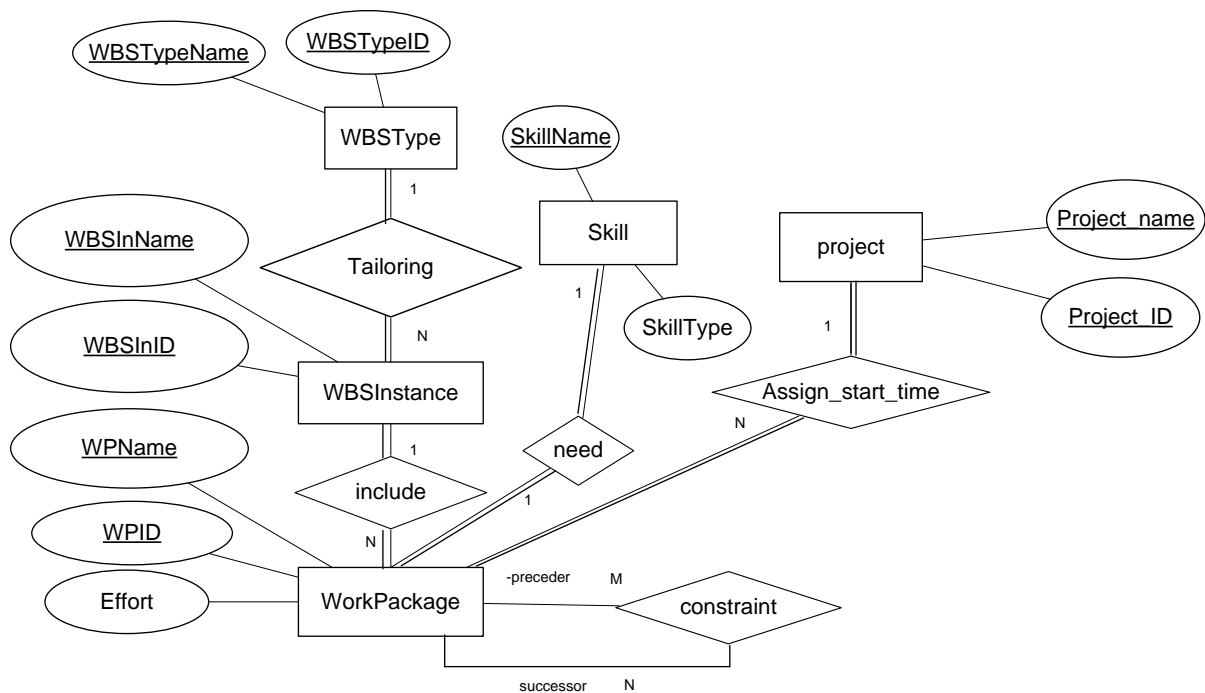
WBSTypeName
WBSTypeID
WBSType
1
SkillName
Skill
project
Project_name
Project_ID
WBSInName
Tailoring
N
1
SkillType
1
WBSInID
WBSInstance
Assign_start_time
N
WPName
1
need
include
1
WPID
N
-preceder
M
Effort
WorkPackage
constraint
successor
N